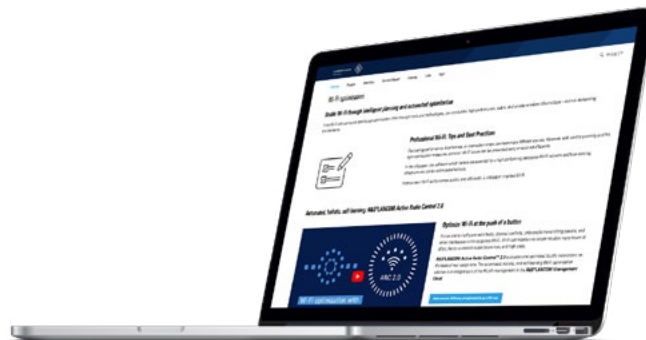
Wi-Fi optimization

Guide Wi-Fi through intelligent planning and automated optimization

Professional Wi-Fi: Tips and Best Practices

Automated, holistic, self-learning: R&S®LANCOM Active Radio Control 2.0

Optimize Wi-Fi at the push of a button

ARC 2.0

Wi-Fi optimization with